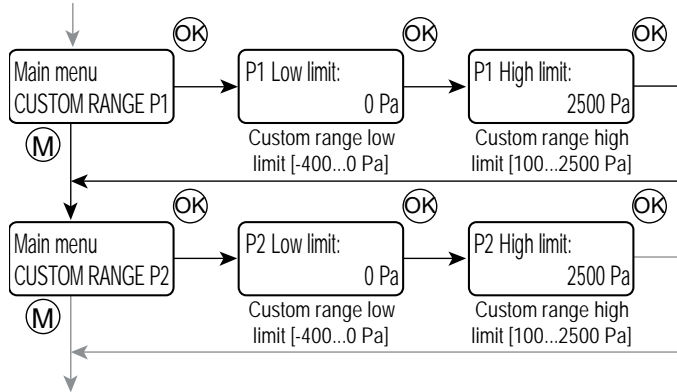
OK

Main menu
CUSTOM RANGE P1

M

OK

P1 Low limit:
0 Pa

Custom range low limit [-400...0 Pa]

OK

P1 High limit:
2500 Pa

Custom range high limit [100...2500 Pa]

OK

Main menu
CUSTOM RANGE P2

M

OK

P2 Low limit:
0 Pa

Custom range low limit [-400...0 Pa]

OK

P2 High limit:
2500 Pa

Custom range high limit [100...2500 Pa]